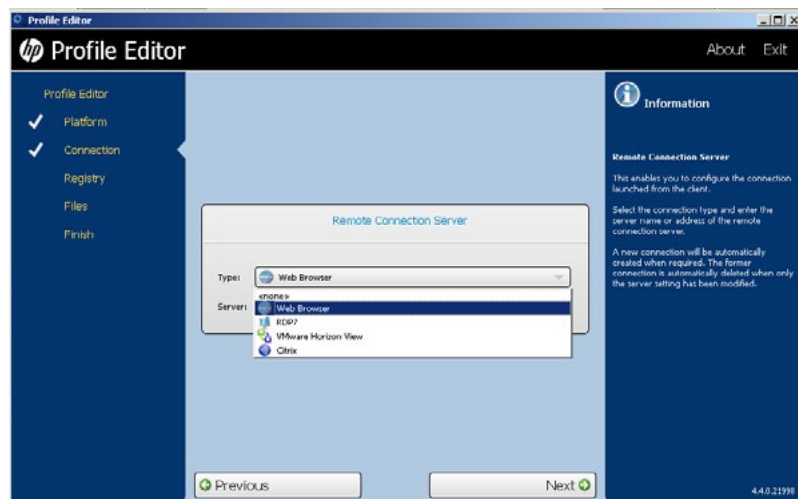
Profile Editor

Profile Editor

About Exit

Profile Editor

Platform

Connection

Registry

Files

Finish

Remote Connection Server

Type: Web Browser

Server:

<none>

Web Browser

RDP7

VMware Horizon View

Citrix

Information

Remote Connection Server

This enables you to configure the connection launched from the client.

Select the connection type and enter the server name or address of the remote connection server.

A new connection will be automatically created when required. The former connection is automatically deleted when only the server setting has been modified.

Previous

Next

4.4.0.21998